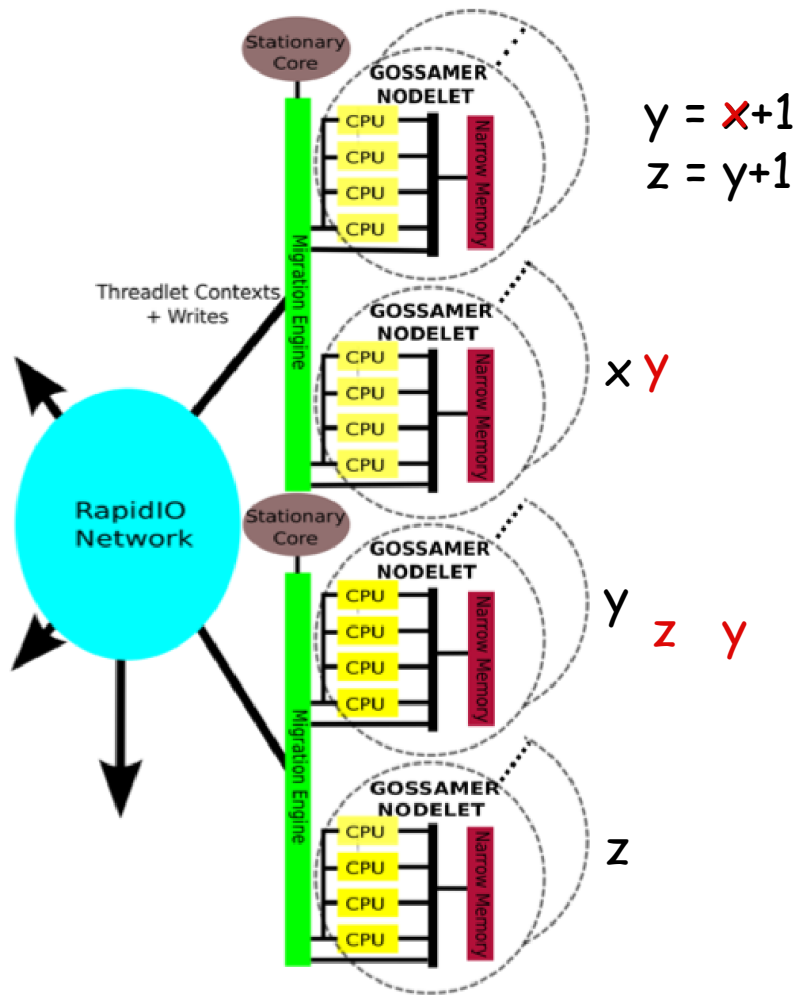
Stationary Core

GOSSAMER NODELET

CPU
CPU
CPU
CPU

Narrow Memory

Migration Engine

$y = x+1$
$z = y+1$

Threadlet Contexts + Writes

GOSSAMER NODELET

CPU
CPU
CPU
CPU

Narrow Memory

x y

RapidIO Network

Stationary Core

GOSSAMER NODELET

CPU
CPU
CPU
CPU

Narrow Memory

Migration Engine

y z y

GOSSAMER NODELET

CPU
CPU
CPU
CPU

Narrow Memory

z